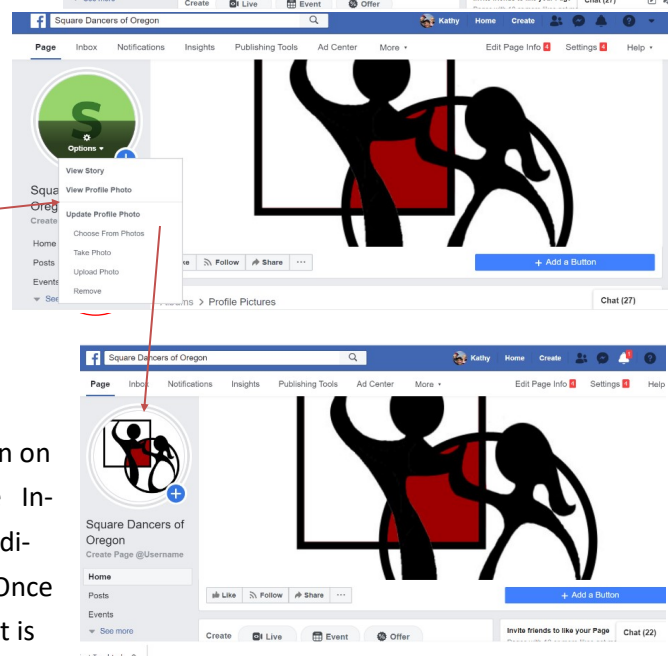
Create Live Event Offer Chat (27)

Square Dancers of Oregon Kathy Home Create

Page Inbox Notifications Insights Publishing Tools Ad Center More Edit Page Info 4 Settings 4 Help

S
Options

View Story
View Profile Photo
Update Profile Photo
Choose From Photos
Take Photo
Upload Photo
Remove

Squa
Oreg
Create

Home
Posts
Events
See

Like Follow Share ···

+ Add a Button

Albums > Profile Pictures

Chat (27)

Square Dancers of Oregon Kathy Home Create

Page Inbox Notifications Insights Publishing Tools Ad Center More Edit Page Info 1 Settings 4 Help

Square Dancers of Oregon
Create Page @Username

Home
Posts
Events
See more

Like Follow Share ···

+ Add a Button

Create Live Event Offer

Invite friends to like your Page Chat (22)

n on
In-
di-
Once
t is